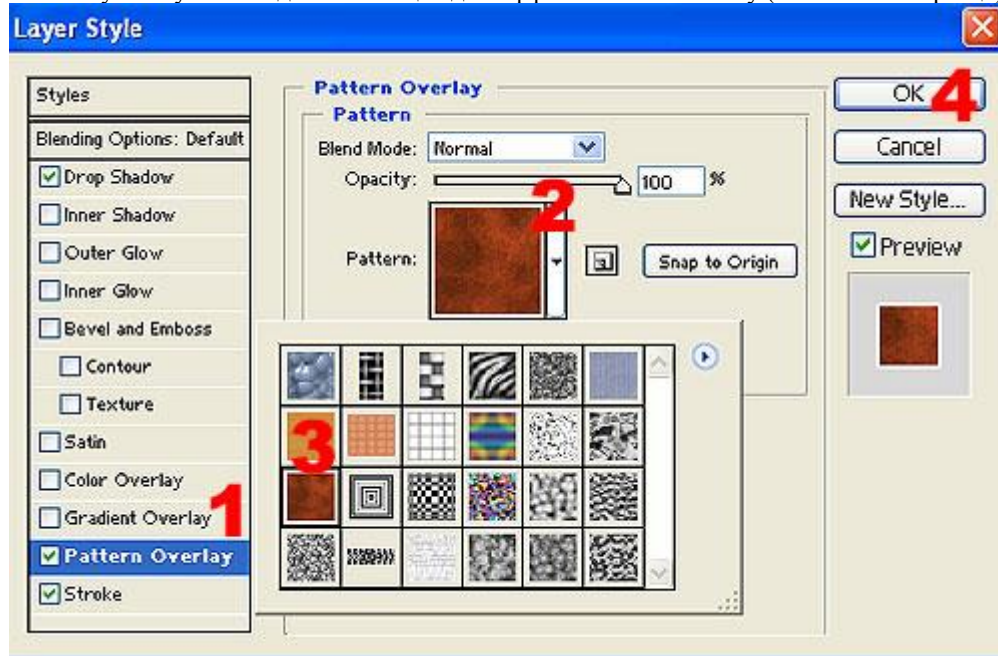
Layer Style

Styles
Blending Options: Default
Drop Shadow
Inner Shadow
Outer Glow
Inner Glow
Bevel and Emboss
Contour
Texture
Satin
Color Overlay
Gradient Overlay
Pattern Overlay
Stroke

Pattern Overlay
Pattern
Blend Mode: Normal
Opacity: 100 %
Pattern:
Snap to Origin

OK
Cancel
New Style...
Preview

1
2
3
4